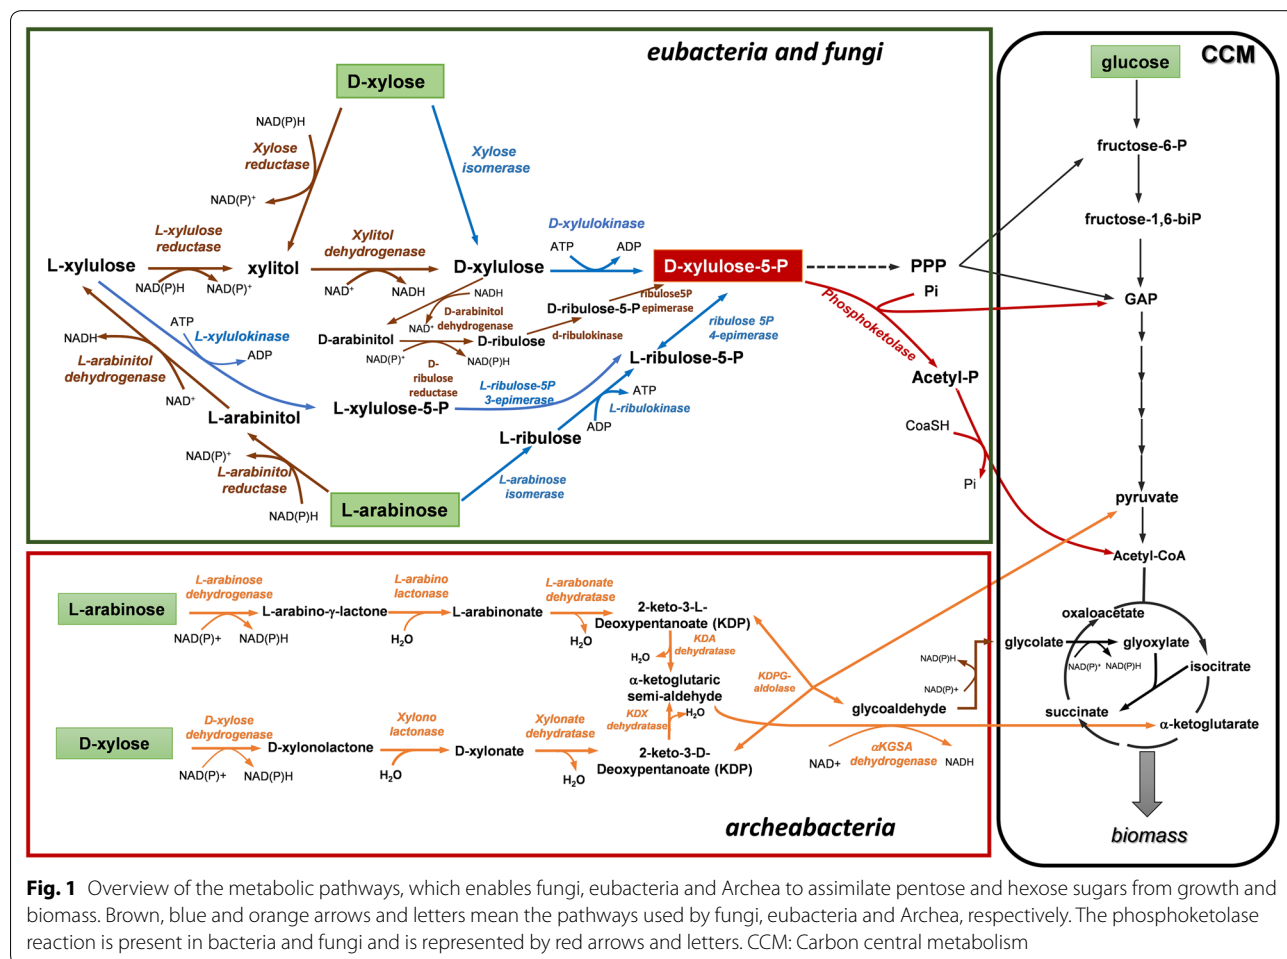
eubacteria and fungi

D-xylose

NAD(P)H

Xylose reductase

NAD(P)⁺

Xylose isomerase

L-xylulose reductase

Xylitol dehydrogenase

D-xylulokinase

L-xylulose

xylitol

D-xylulose

ATP

ADP

D-xylulose-5-P

PPP

NAD(P)H

NAD(P)⁺

NAD⁺

NADH

NADH

ribulose5P

Pi

D-arabinitol

D-ribulose-5-P epimerase

ATP

L-xylulokinase

NAD⁺ dehydrogenase

Phosphoketolase

NADH

ADP

D-arabinitol

D-ribulose

d-ribulokinase

ribulose 5P 4-epimerase

L-arabinitol dehydrogenase

NAD(P)⁺

D-ribulose reductase

NAD(P)H

L-ribulose-5-P

L-ribulose-5P 3-epimerase

ATP

Acetyl-P

NAD⁺

L-xylulose-5-P

L-ribulokinase

L-arabinitol

ADP

CoaSH

L-ribulose

NAD(P)⁺

L-arabinitol reductase

Pi

L-arabinose isomerase

NAD(P)H

L-arabinose

CCM

glucose

fructose-6-P

fructose-1,6-biP

GAP

pyruvate

Acetyl-CoA

oxaloacetate

glycolate

glyoxylate

NAD(P)⁺ NAD(P)H

isocitrate

succinate

α-ketoglutarate

biomass

L-arabinose

L-arabinose dehydrogenase

NAD(P)+

NAD(P)H

L-arabino-γ-lactone

L-arabino lactonase

$H_2O$

L-arabinonate

L-arabonate dehydratase

$H_2O$

2-keto-3-L-Deoxypentanoate (KDP)

KDA dehydratase

$H_2O$

α-ketoglutaric semi-aldehyde

KDPG-aldolase

NAD(P)H

NAD(P)+

glycoaldehyde

KDX dehydratase

$H_2O$

D-xylose

D-xylose dehydrogenase

NAD(P)+

NAD(P)H

D-xylonolactone

Xylono lactonase

$H_2O$

D-xylonate

Xylonate dehydratase

$H_2O$

2-keto-3-D-Deoxypentanoate (KDP)

αKGSA dehydrogenase

NAD+

NADH

archeabacteria

Fig. 1 Overview of the metabolic pathways, which enables fungi, eubacteria and Archea to assimilate pentose and hexose sugars from growth and biomass. Brown, blue and orange arrows and letters mean the pathways used by fungi, eubacteria and Archea, respectively. The phosphoketolase reaction is present in bacteria and fungi and is represented by red arrows and letters. CCM: Carbon central metabolism